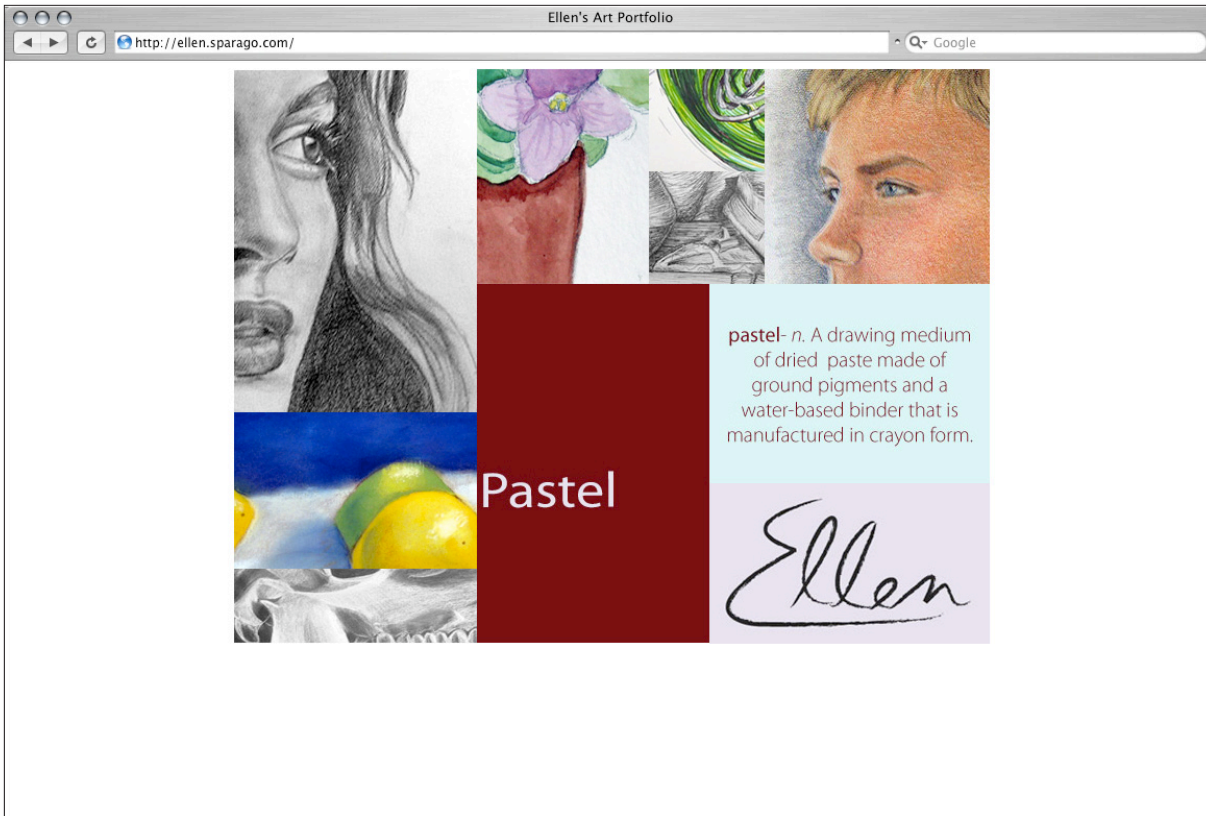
Ellen's Art Portfolio

http://ellen.sparago.com/

Google

Pastel

pastel- *n.* A drawing medium of dried paste made of ground pigments and a water-based binder that is manufactured in crayon form.

Ellen